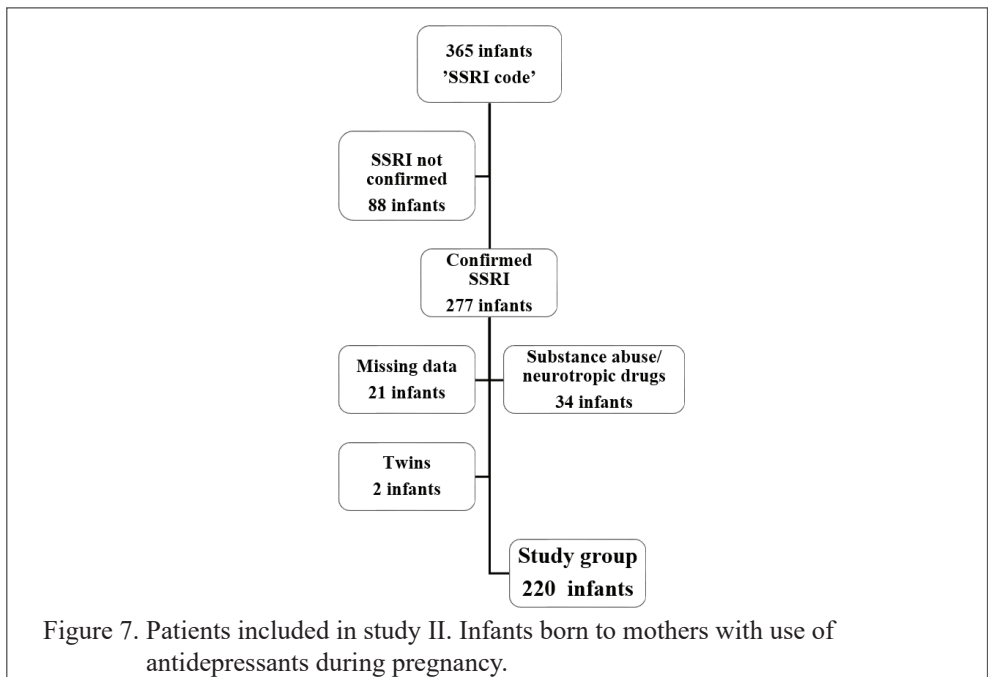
365 infants
’SSRI code’

SSRI not confirmed
88 infants

Confirmed SSRI
277 infants

Missing data
21 infants

Substance abuse/ neurotropic drugs
34 infants

Twins
2 infants

Study group
220 infants

Figure 7. Patients included in study II. Infants born to mothers with use of antidepressants during pregnancy.